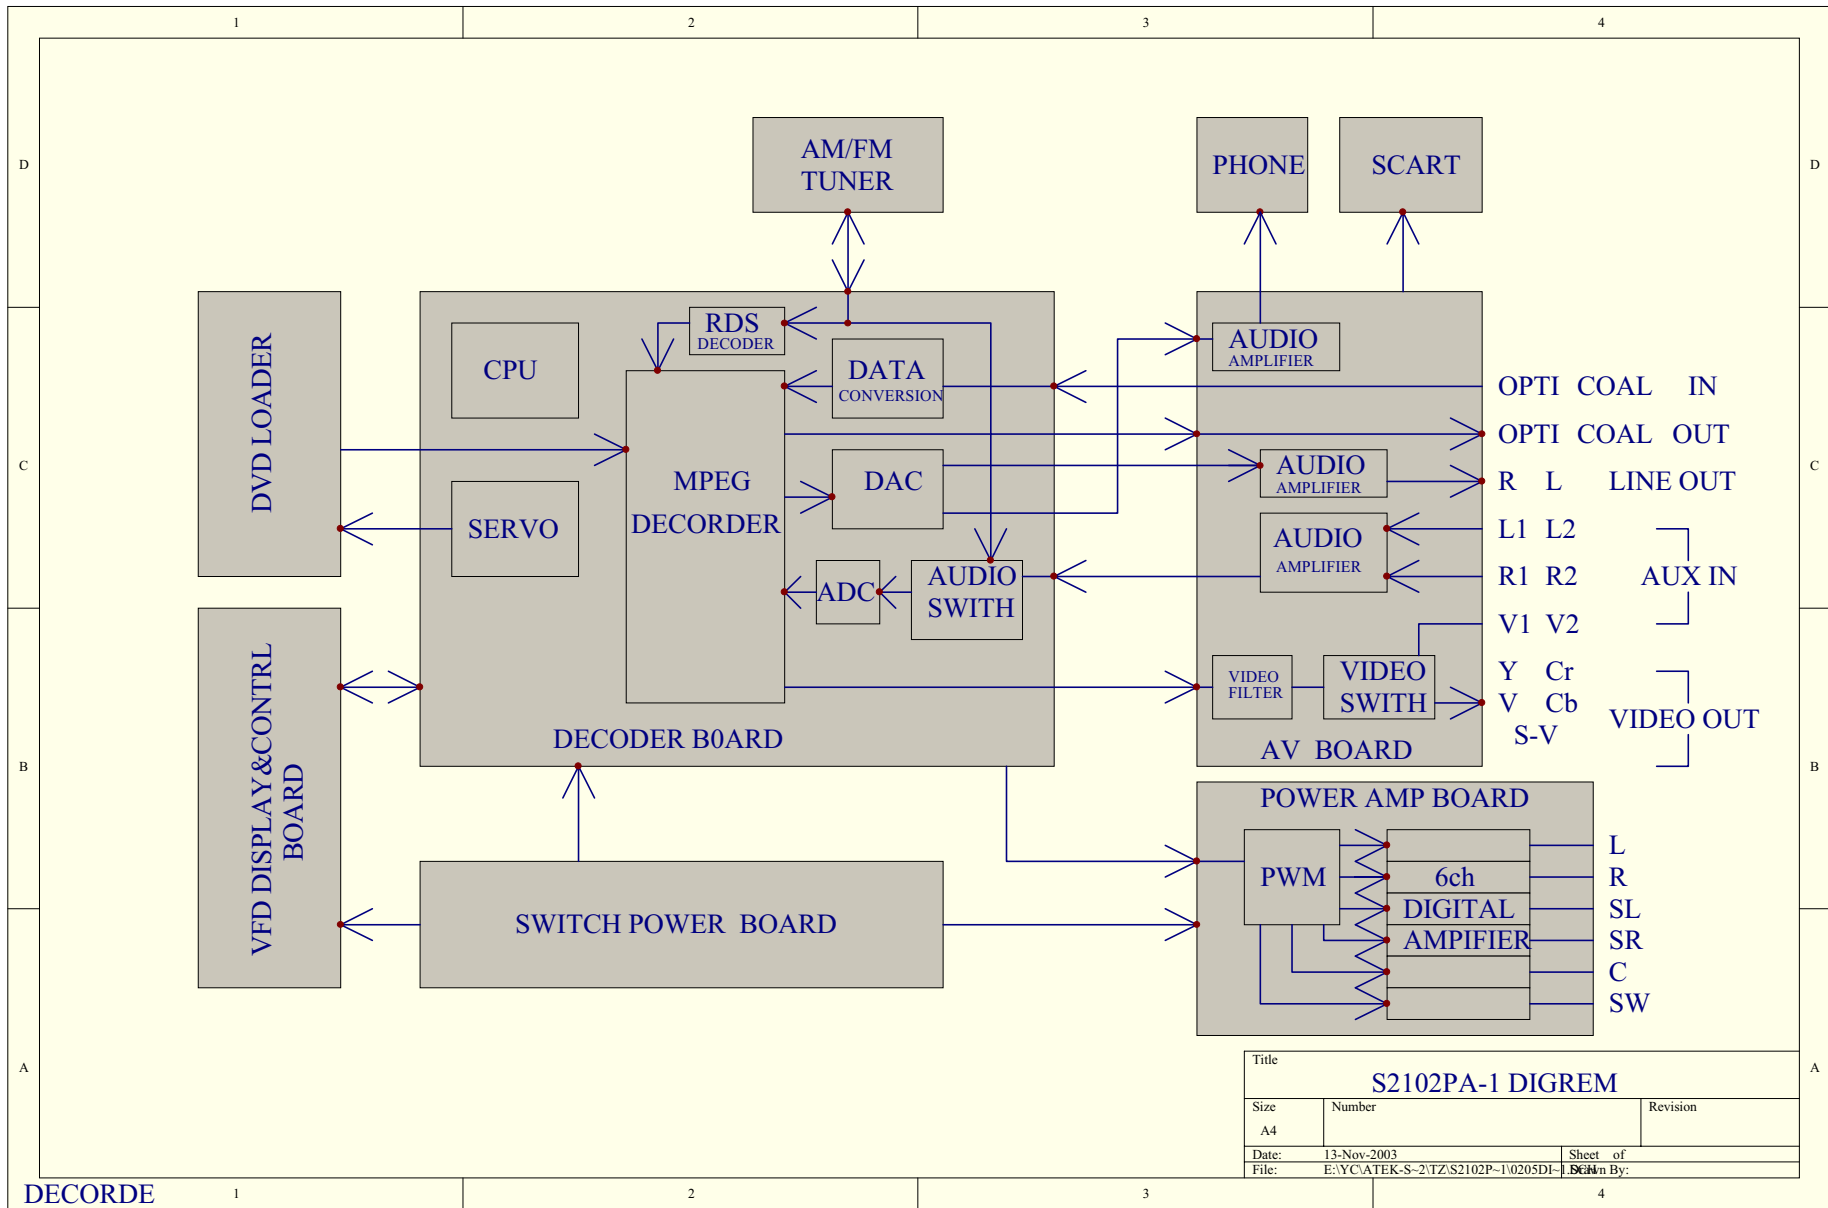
1 2 3 4

D C B A

D C B A

AM/FM TUNER

PHONE

SCART

DVD LOADER

CPU

RDS DECODER

DATA CONVERSION

MPEG DECORDER

DAC

SERVO

ADC

AUDIO SWITH

AUDIO AMPLIFIER

AUDIO AMPLIFIER

AUDIO AMPLIFIER

OPTI COAL IN

OPTI COAL OUT

R L LINE OUT

L1 L2

R1 R2

V1 V2

AUX IN

VIDEO FILTER

VIDEO SWITH

Y Cr

V Cb

S-V

VIDEO OUT

AV BOARD

DECODER B0ARD

VFD DISPLAY&CONTRL BOARD

POWER AMP BOARD

PWM

6ch DIGITAL AMPIFIER

L
R
SL
SR
C
SW

SWITCH POWER BOARD

Title
S2102PA-1 DIGREM

| Size | Number | Revision |
|---|---|---|
| A4 | | |

Date: 13-Nov-2003 Sheet of
File: E:\YC\ATEK-S~2\TZ\S2102P~1\0205DI~1.DDB Drawn By:

DECORDE

1 2 3 4